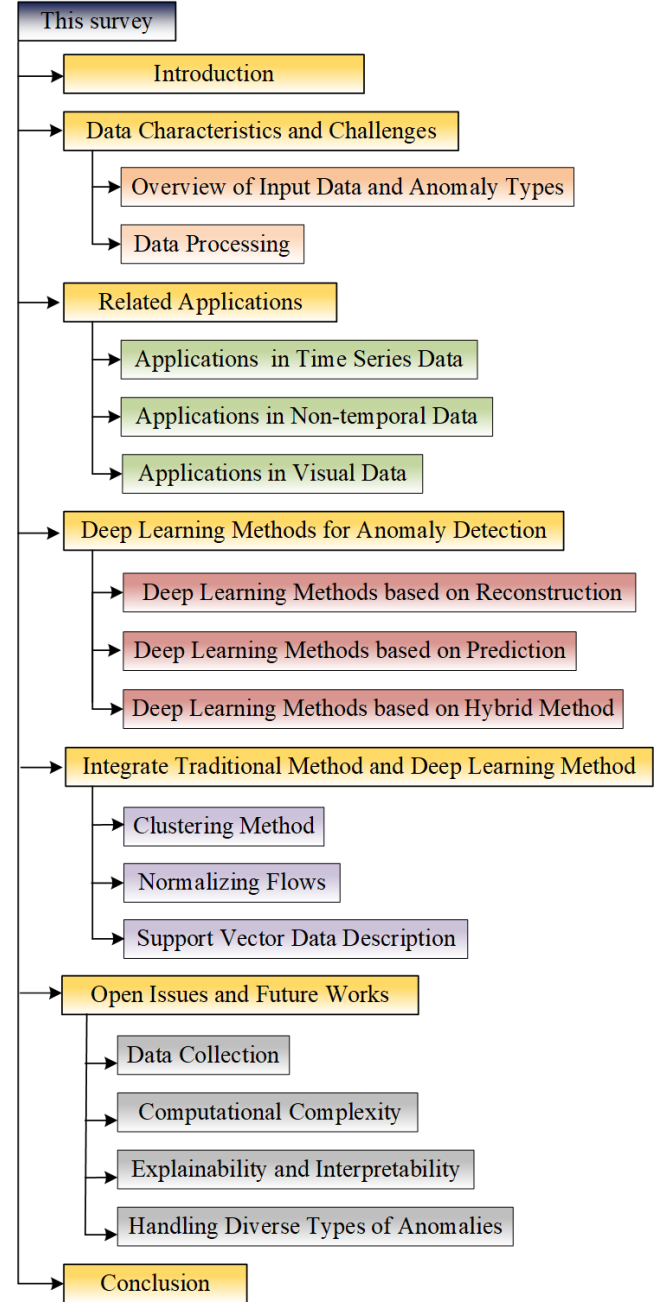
This survey

Introduction

Data Characteristics and Challenges

Overview of Input Data and Anomaly Types

Data Processing

Related Applications

Applications in Time Series Data

Applications in Non-temporal Data

Applications in Visual Data

Deep Learning Methods for Anomaly Detection

Deep Learning Methods based on Reconstruction

Deep Learning Methods based on Prediction

Deep Learning Methods based on Hybrid Method

Integrate Traditional Method and Deep Learning Method

Clustering Method

Normalizing Flows

Support Vector Data Description

Open Issues and Future Works

Data Collection

Computational Complexity

Explainability and Interpretability

Handling Diverse Types of Anomalies

Conclusion